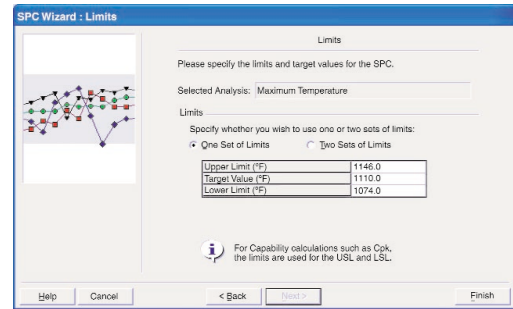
SPC Wizard : Limits

Limits

Please specify the limits and target values for the SPC.

Selected Analysis: Maximum Temperature

Limits

Specify whether you wish to use one or two sets of limits:

One Set of Limits  Two Sets of Limits

| | |
|---|---|
| Upper Limit (°F) | 1146.0 |
| Target Value (°F) | 1110.0 |
| Lower Limit (°F) | 1074.0 |

For Capability calculations such as Cpk, the limits are used for the USL and LSL.

Help  Cancel  < Back  Next >  Finish